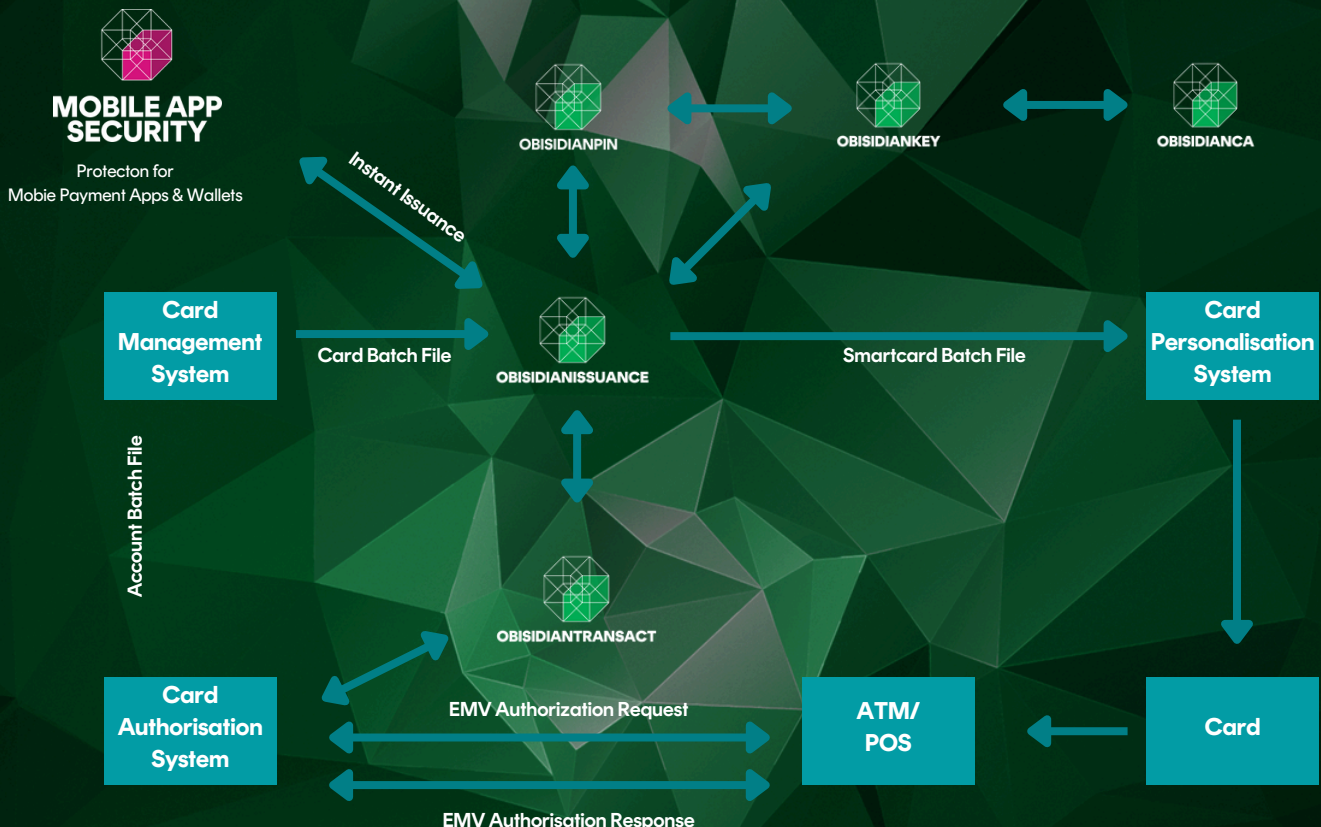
MOBILE APP SECURITY

Protecton for Mobie Payment Apps & Wallets

OBISIDIANPIN

OBISIDIANKEY

OBISIDIANCA

Instant Issuance

Card Management System

Card Batch File

OBISIDIANISSUANCE

Smartcard Batch File

Card Personalisation System

Account Batch File

OBISIDIANTRANSACT

Card Authorisation System

EMV Authorization Request

ATM/ POS

Card

EMV Authorisation Response